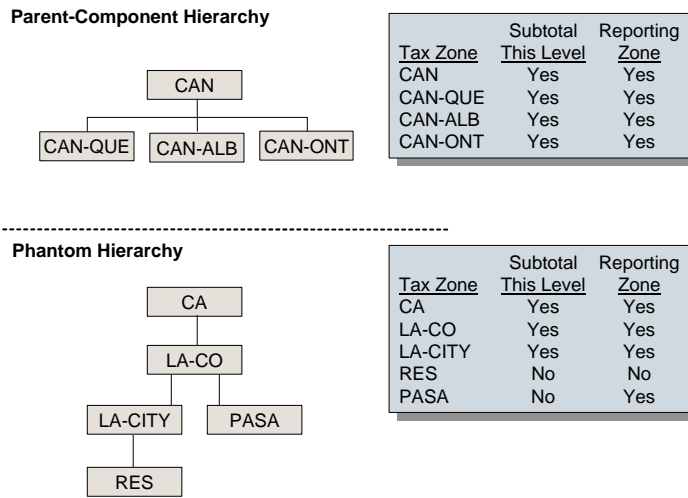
**Parent-Component Hierarchy**

CAN

CAN-QUE CAN-ALB CAN-ONT

| Tax Zone | Subtotal This Level | Reporting Zone |
|---|---|---|
| CAN | Yes | Yes |
| CAN-QUE | Yes | Yes |
| CAN-ALB | Yes | Yes |
| CAN-ONT | Yes | Yes |

**Phantom Hierarchy**

CA

LA-CO

LA-CITY PASA

RES

| Tax Zone | Subtotal This Level | Reporting Zone |
|---|---|---|
| CA | Yes | Yes |
| LA-CO | Yes | Yes |
| LA-CITY | Yes | Yes |
| RES | No | No |
| PASA | No | Yes |